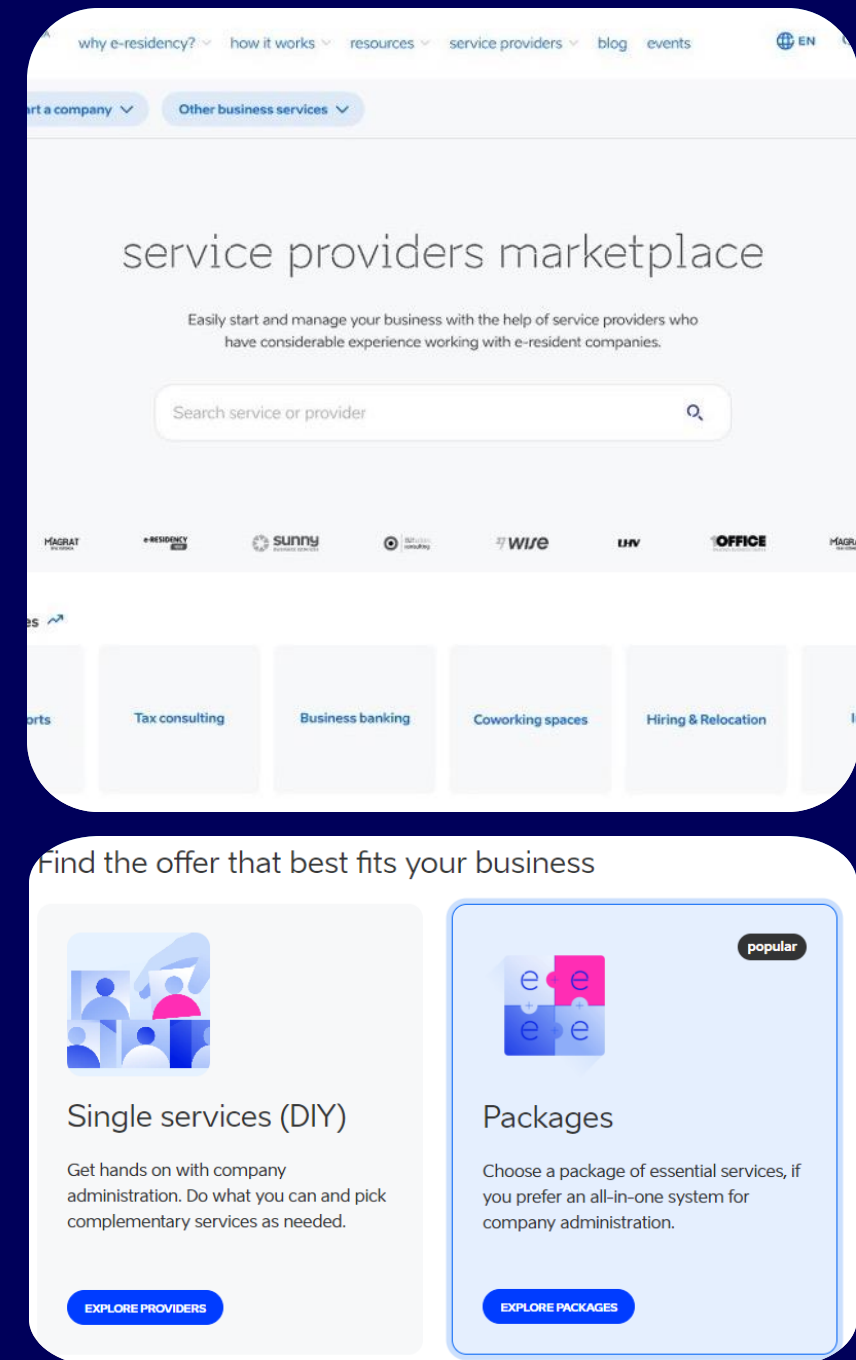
why e-residency? how it works resources service providers blog events EN

rt a company Other business services

service providers marketplace

Easily start and manage your business with the help of service providers who have considerable experience working with e-resident companies.

Search service or provider

MAGRAT e-RESIDENCY sunny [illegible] WISE LHV 1OFFICE MAGRA

es

orts Tax consulting Business banking Coworking spaces Hiring & Relocation

Find the offer that best fits your business

Single services (DIY)

Get hands on with company administration. Do what you can and pick complementary services as needed.

EXPLORE PROVIDERS

popular

e e e e

Packages

Choose a package of essential services, if you prefer an all-in-one system for company administration.

EXPLORE PACKAGES